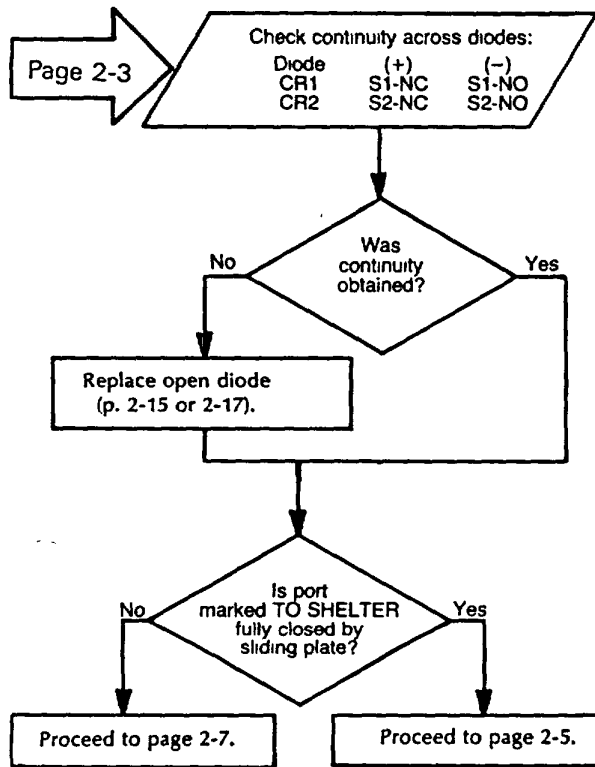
Page 2-3

Check continuity across diodes:

| Diode | (+) | (–) |
|---|---|---|
| CR1 | S1-NC | S1-NO |
| CR2 | S2-NC | S2-NO |

Was continuity obtained?

No

Yes

Replace open diode (p. 2-15 or 2-17).

Is port marked TO SHELTER fully closed by sliding plate?

No

Yes

Proceed to page 2-7.

Proceed to page 2-5.